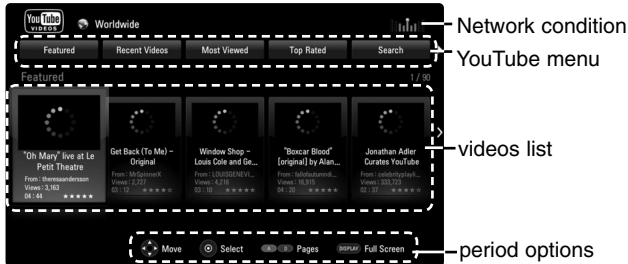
YouTube VIDEOS Worldwide

Network condition

Featured | Recent Videos | Most Viewed | Top Rated | Search

YouTube menu

Featured 1 / 90

"Oh Mary" live at Le Petit Theatre
From : theresaandersson
Views : 3,163
04 : 44

Get Back (To Me) – Original
From : MrSpinnerX
Views : 2,727
03 : 12

Window Shop – Louis Cole and Ge...
From : LOUISGENEVI...
Views : 4,216
03 : 10

"Boxcar Blood" [original] by Alan...
From : fallofautumndi...
Views : 16,915
04 : 20

Jonathan Adler Curates YouTube
From : celebrityplayli...
Views : 333,723
02 : 37

videos list

Move Select A B Pages DISPLAY Full Screen

period options